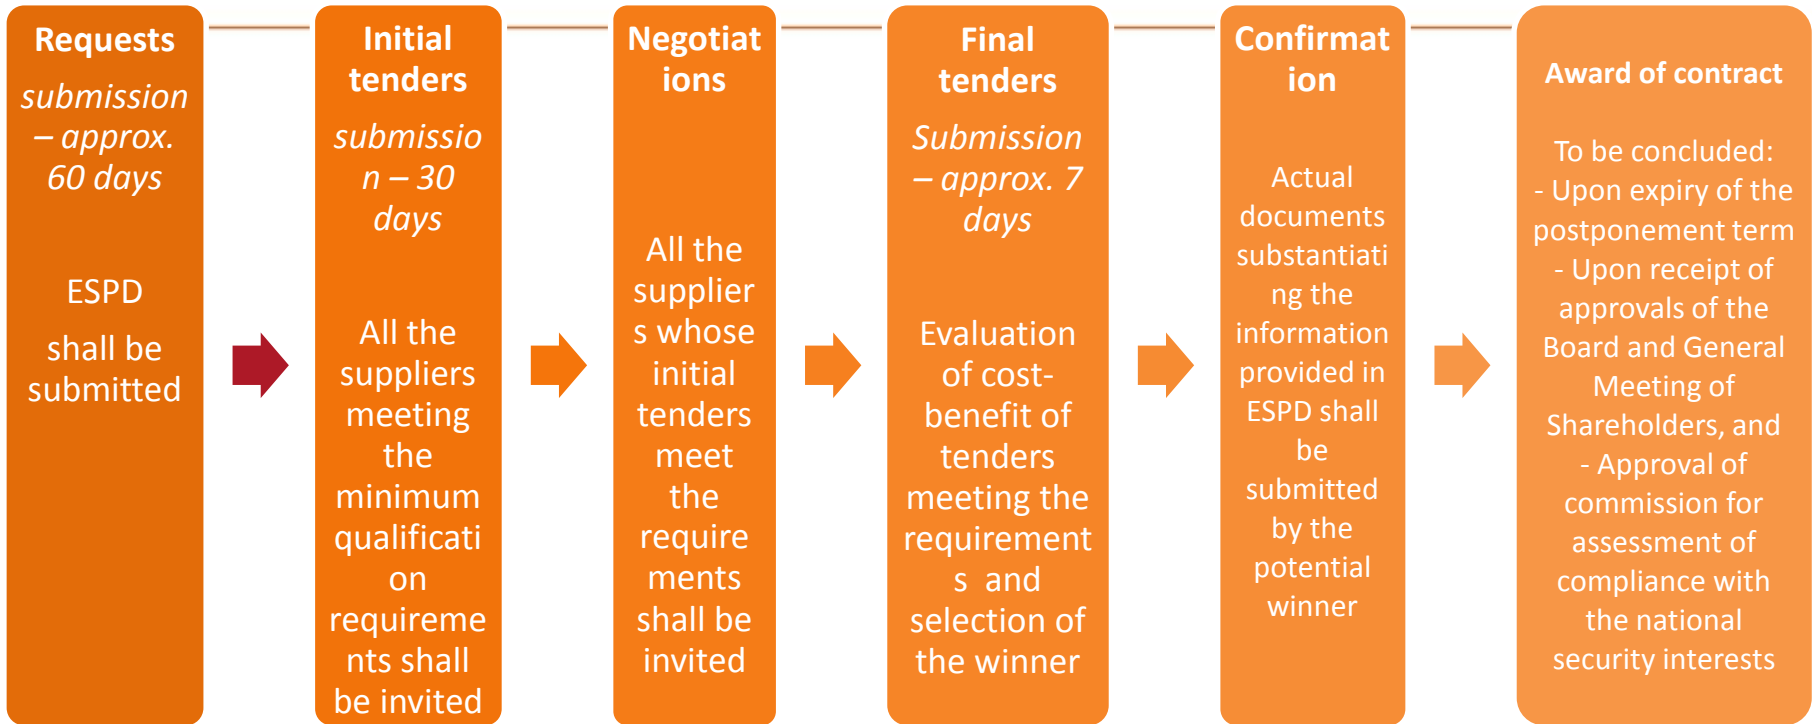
Requests

*submission – approx. 60 days*

ESPD

shall be submitted

Initial tenders

*submission – 30 days*

All the suppliers meeting the minimum qualification requirements shall be invited

Negotiations

All the suppliers whose initial tenders meet the requirements shall be invited

Final tenders

*Submission – approx. 7 days*

Evaluation of cost-benefit of tenders meeting the requirements and selection of the winner

Confirmation

Actual documents substantiating the information provided in ESPD shall be submitted by the potential winner

Award of contract

To be concluded:
- Upon expiry of the postponement term
- Upon receipt of approvals of the Board and General Meeting of Shareholders, and
- Approval of commission for assessment of compliance with the national security interests